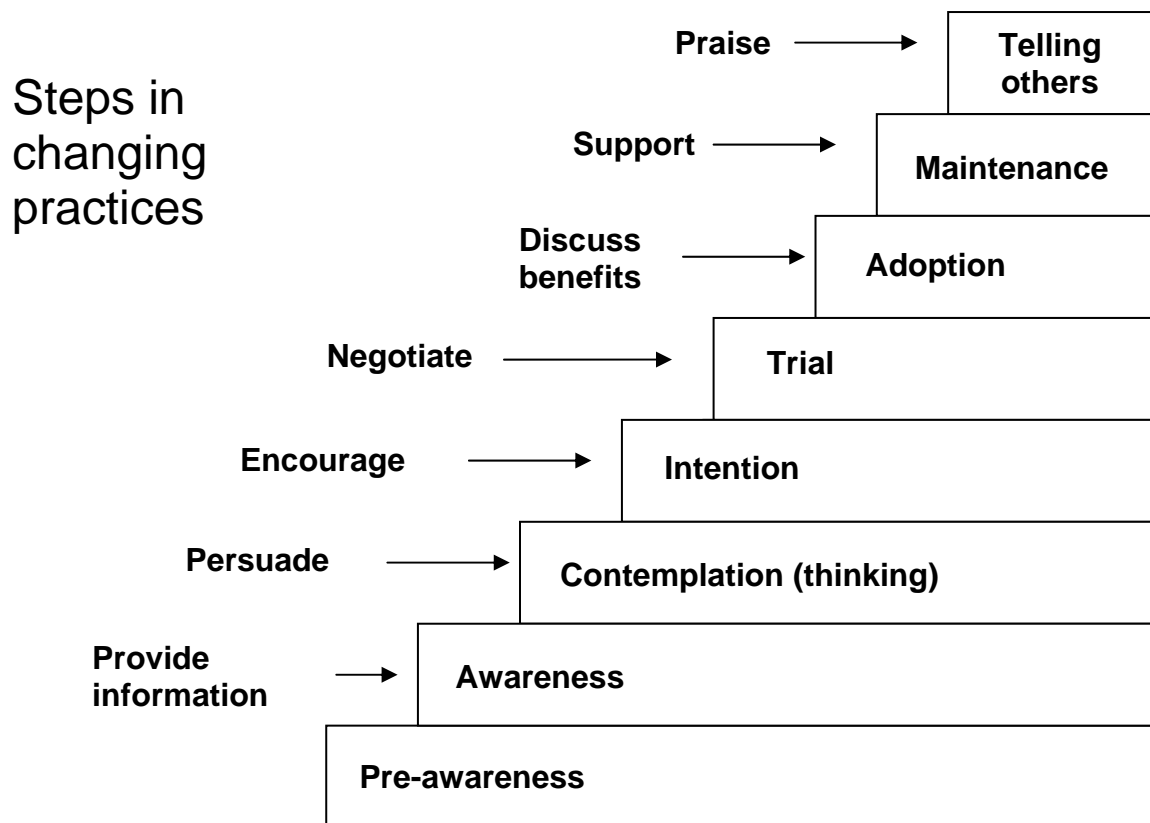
Steps in changing practices

Praise
Telling others

Support
Maintenance

Discuss benefits
Adoption

Negotiate
Trial

Encourage
Intention

Persuade
Contemplation (thinking)

Provide information
Awareness

Pre-awareness